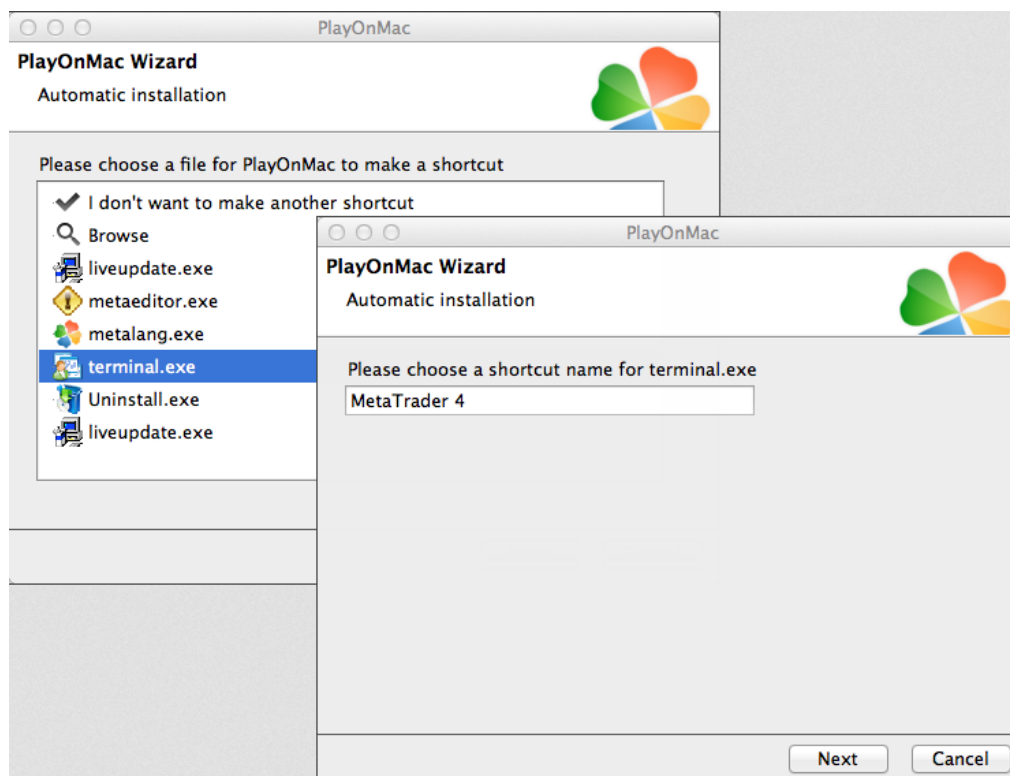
PlayOnMac

PlayOnMac Wizard
Automatic installation

Please choose a file for PlayOnMac to make a shortcut

I don't want to make another shortcut
Browse
liveupdate.exe
metaeditor.exe
metalang.exe
terminal.exe
Uninstall.exe
liveupdate.exe

PlayOnMac

PlayOnMac Wizard
Automatic installation

Please choose a shortcut name for terminal.exe

MetaTrader 4

Next
Cancel